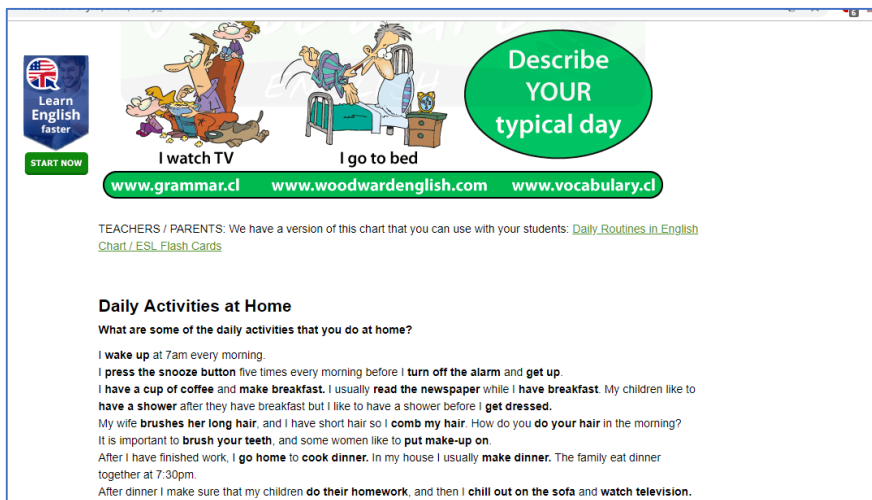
Learn English faster

START NOW

I watch TV

I go to bed

Describe YOUR typical day

www.grammar.cl www.woodwardenglish.com www.vocabulary.cl

TEACHERS / PARENTS: We have a version of this chart that you can use with your students: Daily Routines in English Chart / ESL Flash Cards

Daily Activities at Home

What are some of the daily activities that you do at home?

I wake up at 7am every morning.
I press the snooze button five times every morning before I turn off the alarm and get up.
I have a cup of coffee and make breakfast. I usually read the newspaper while I have breakfast. My children like to have a shower after they have breakfast but I like to have a shower before I get dressed.
My wife brushes her long hair, and I have short hair so I comb my hair. How do you do your hair in the morning?
It is important to brush your teeth, and some women like to put make-up on.
After I have finished work, I go home to cook dinner. In my house I usually make dinner. The family eat dinner together at 7:30pm.
After dinner I make sure that my children do their homework, and then I chill out on the sofa and watch television.